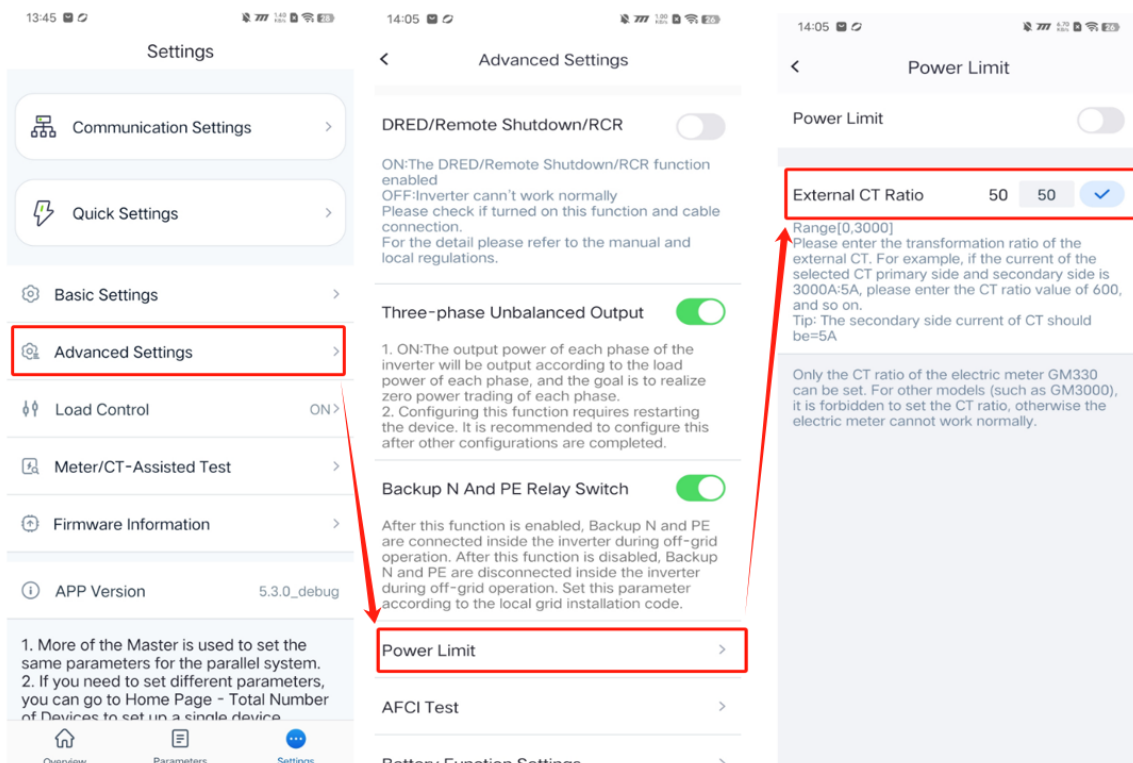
13:45

Settings

Communication Settings

Quick Settings

Basic Settings

Advanced Settings

Load Control ON

Meter/CT-Assisted Test

Firmware Information

APP Version 5.3.0_debug

1. More of the Master is used to set the same parameters for the parallel system.
2. If you need to set different parameters, you can go to Home Page - Total Number of Devices to set up a single device

Overview Parameters Settings

14:05

Advanced Settings

DRED/Remote Shutdown/RCR

ON:The DRED/Remote Shutdown/RCR function enabled
OFF:Inverter cann't work normally
Please check if turned on this function and cable connection.
For the detail please refer to the manual and local regulations.

Three-phase Unbalanced Output

1. ON:The output power of each phase of the inverter will be output according to the load power of each phase, and the goal is to realize zero power trading of each phase.
2. Configuring this function requires restarting the device. It is recommended to configure this after other configurations are completed.

Backup N And PE Relay Switch

After this function is enabled, Backup N and PE are connected inside the inverter during off-grid operation. After this function is disabled, Backup N and PE are disconnected inside the inverter during off-grid operation. Set this parameter according to the local grid installation code.

Power Limit

AFCI Test

Battery Function Settings

14:05

Power Limit

Power Limit

External CT Ratio 50 50

Range[0,3000]
Please enter the transformation ratio of the external CT. For example, if the current of the selected CT primary side and secondary side is 3000A:5A, please enter the CT ratio value of 600, and so on.
Tip: The secondary side current of CT should be=5A

Only the CT ratio of the electric meter GM330 can be set. For other models (such as GM3000), it is forbidden to set the CT ratio, otherwise the electric meter cannot work normally.